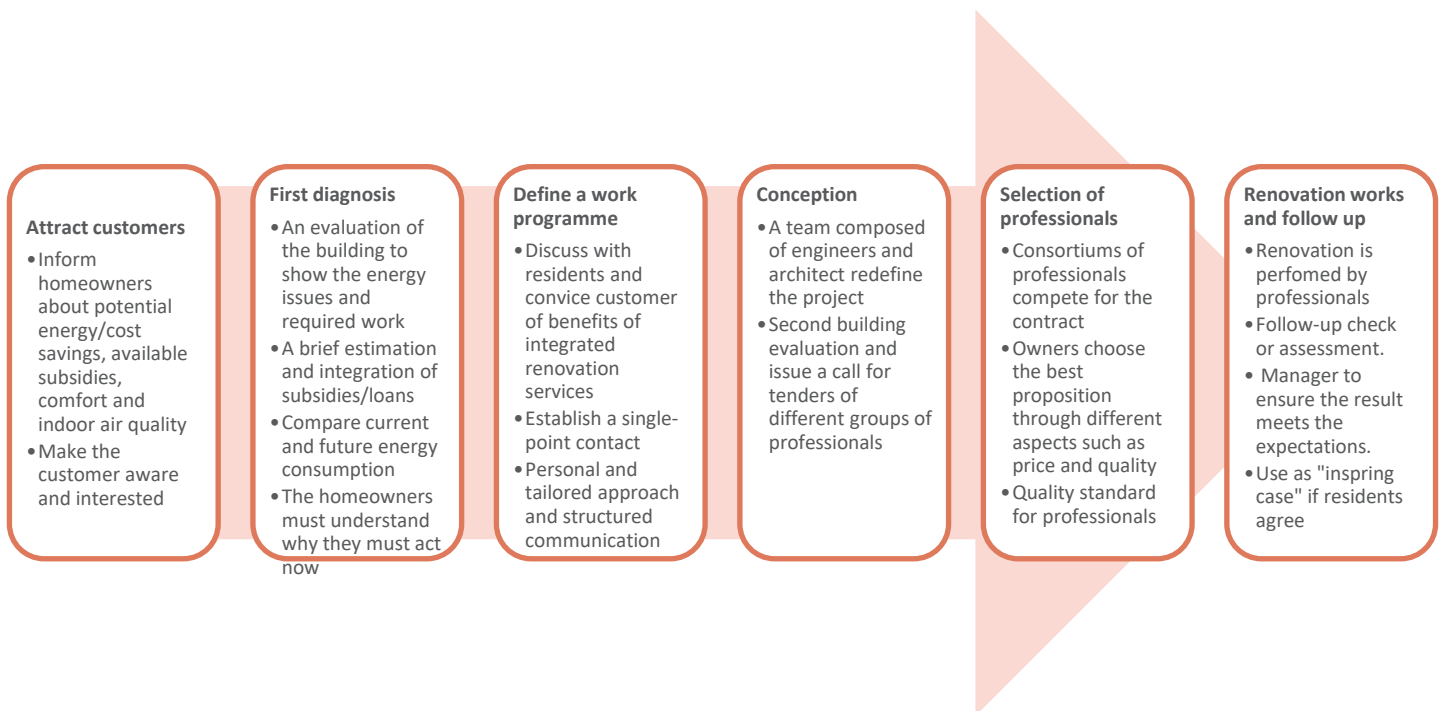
Attract customers
- Inform homeowners about potential energy/cost savings, available subsidies, comfort and indoor air quality
- Make the customer aware and interested

First diagnosis
- An evaluation of the building to show the energy issues and required work
- A brief estimation and integration of subsidies/loans
- Compare current and future energy consumption
- The homeowners must understand why they must act now

Define a work programme
- Discuss with residents and convice customer of benefits of integrated renovation services
- Establish a single-point contact
- Personal and tailored approach and structured communication

Conception
- A team composed of engineers and architect redefine the project
- Second building evaluation and issue a call for tenders of different groups of professionals

Selection of professionals
- Consortiums of professionals compete for the contract
- Owners choose the best proposition through different aspects such as price and quality
- Quality standard for professionals

Renovation works and follow up
- Renovation is perfomed by professionals
- Follow-up check or assessment.
- Manager to ensure the result meets the expectations.
- Use as "inspring case" if residents agree